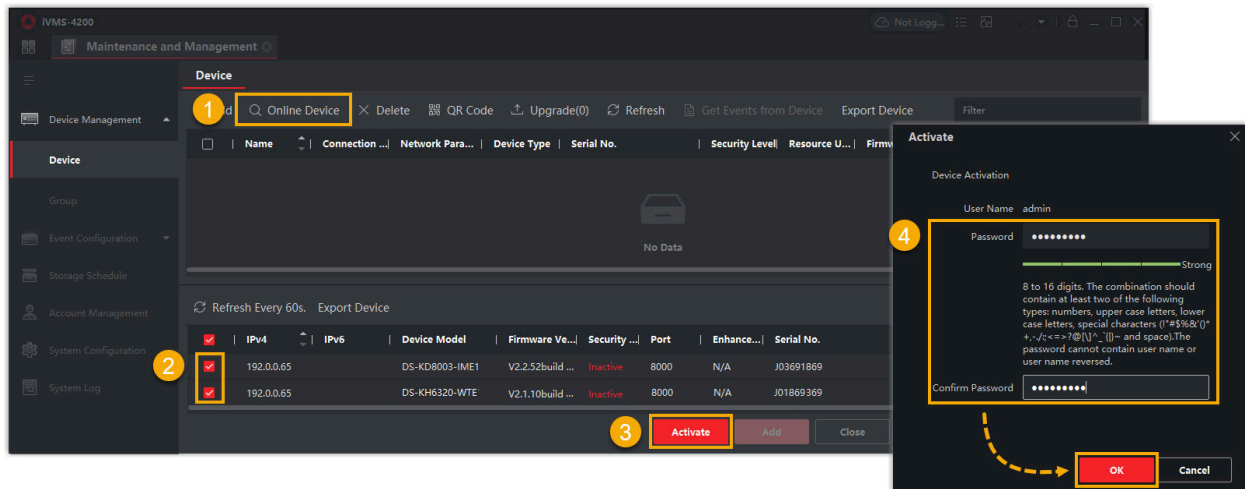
iVMS-4200

Not Logg...

Maintenance and Management

Device Management

Device

Group

Event Configuration

Storage Schedule

Account Management

System Configuration

System Log

Device

1

d

Online Device

Delete

QR Code

Upgrade(0)

Refresh

Get Events from Device

Export Device

Filter

| | Name | Connection ... | Network Para... | Device Type | Serial No. | Security Level | Resource U... | Firmw |
|---|---|---|---|---|---|---|---|---|

No Data

Refresh Every 60s.

Export Device

2

| | IPv4 | IPv6 | Device Model | Firmware Ve... | Security ... | Port | Enhance... | Serial No. |
|---|---|---|---|---|---|---|---|---|
| | 192.0.0.65 | | DS-KD8003-IME1 | V2.2.52build ... | Inactive | 8000 | N/A | J03691869 |
| | 192.0.0.65 | | DS-KH6320-WTE | V2.1.10build ... | Inactive | 8000 | N/A | J01869369 |

3

Activate

Add

Close

Activate

Device Activation

User Name admin

4

Password ••••••••••

Strong

8 to 16 digits. The combination should contain at least two of the following types: numbers, upper case letters, lower case letters, special characters (!"#$%&'()*+,-./:;<=>?@[\]^_`{|}~ and space).The password cannot contain user name or user name reversed.

Confirm Password ••••••••••

OK

Cancel